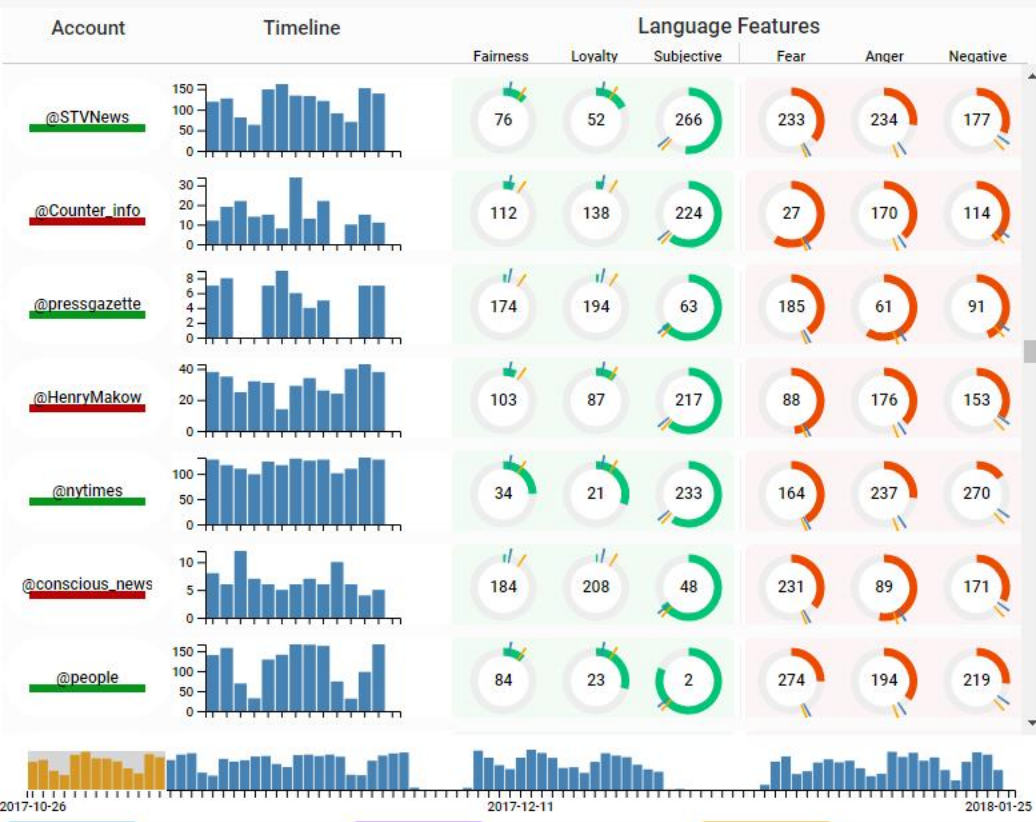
| Account | Timeline | Fairness | Loyalty | Subjective | Fear | Anger | Negative |
|---|---|---|---|---|---|---|---|
| @STVNews | 150 100 50 0 | 76 | 52 | 266 | 233 | 234 | 177 |
| @Counter_info | 30 20 10 0 | 112 | 138 | 224 | 27 | 170 | 114 |
| @pressgazette | 8 6 4 2 0 | 174 | 194 | 63 | 185 | 61 | 91 |
| @HenryMakow | 40 20 0 | 103 | 87 | 217 | 88 | 176 | 153 |
| @nytimes | 100 50 0 | 34 | 21 | 233 | 164 | 237 | 270 |
| @conscious_news | 10 5 0 | 184 | 208 | 48 | 231 | 89 | 171 |
| @people | 150 100 50 0 | 84 | 23 | 2 | 274 | 194 | 219 |

Language Features

2017-10-26
2017-12-11
2018-01-25